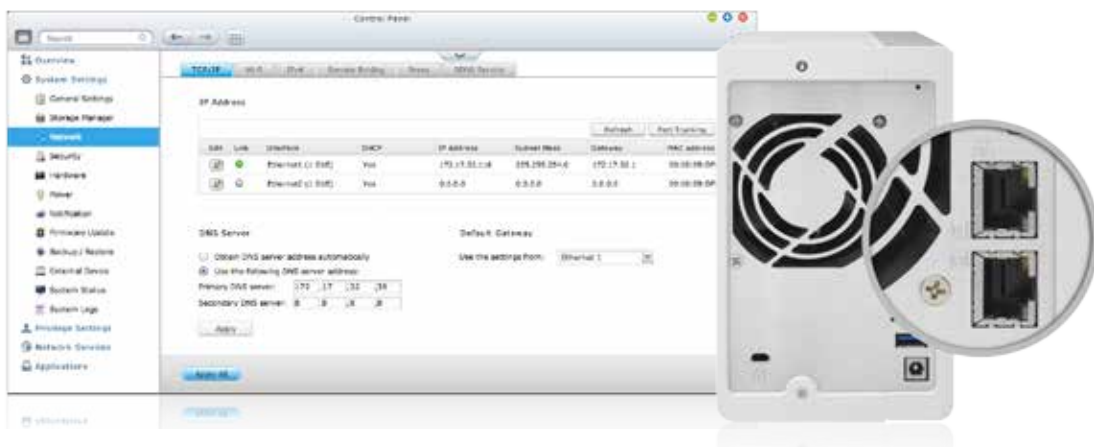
Control Panel

Search

Overview
System Settings
General Settings
Storage Manager
Network
Security
Hardware
Power
Notification
Firmware Update
Backup / Restore
External Device
System Status
System Logs
Privilege Settings
Network Services
Applications

TCP/IP | Wi-Fi | IPv6 | Service Binding | Proxy | DDNS Service

IP Address

Refresh | Port Trunking

| Edit | Link | Interface | DHCP | IP Address | Subnet Mask | Gateway | MAC Address |
|---|---|---|---|---|---|---|---|
| | | Ethernet1 (1 GbE) | Yes | 172.17.32.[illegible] | 255.255.254.0 | 172.17.32.1 | 00:08:9B:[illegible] |
| | | Ethernet2 (1 GbE) | Yes | 0.0.0.0 | 0.0.0.0 | 0.0.0.0 | 00:08:9B:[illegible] |

DNS Server

Obtain DNS server address automatically
Use the following DNS server address:
Primary DNS server: 172 . 17 . 32 . 34
Secondary DNS server: 8 . 8 . 8 . 8

Apply

Default Gateway

Use the settings from: Ethernet 1

Apply All